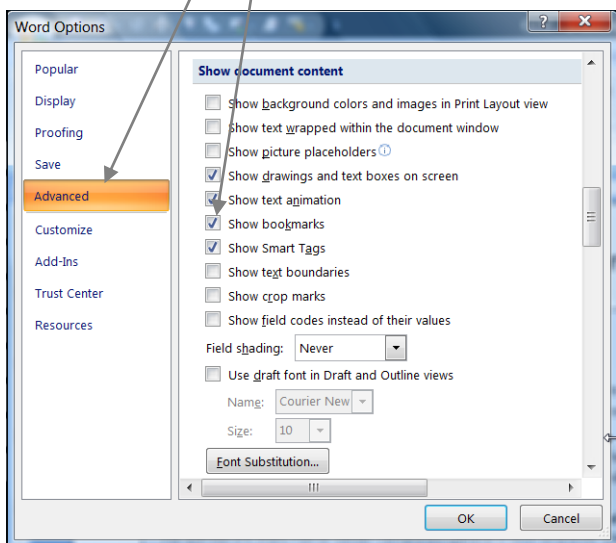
Word Options

?

Popular
Display
Proofing
Save
Advanced
Customize
Add-Ins
Trust Center
Resources

Show document content

Show background colors and images in Print Layout view
Show text wrapped within the document window
Show picture placeholders
Show drawings and text boxes on screen
Show text animation
Show bookmarks
Show Smart Tags
Show text boundaries
Show crop marks
Show field codes instead of their values

Field shading: Never

Use draft font in Draft and Outline views
Name: Courier New
Size: 10

Font Substitution...

OK
Cancel